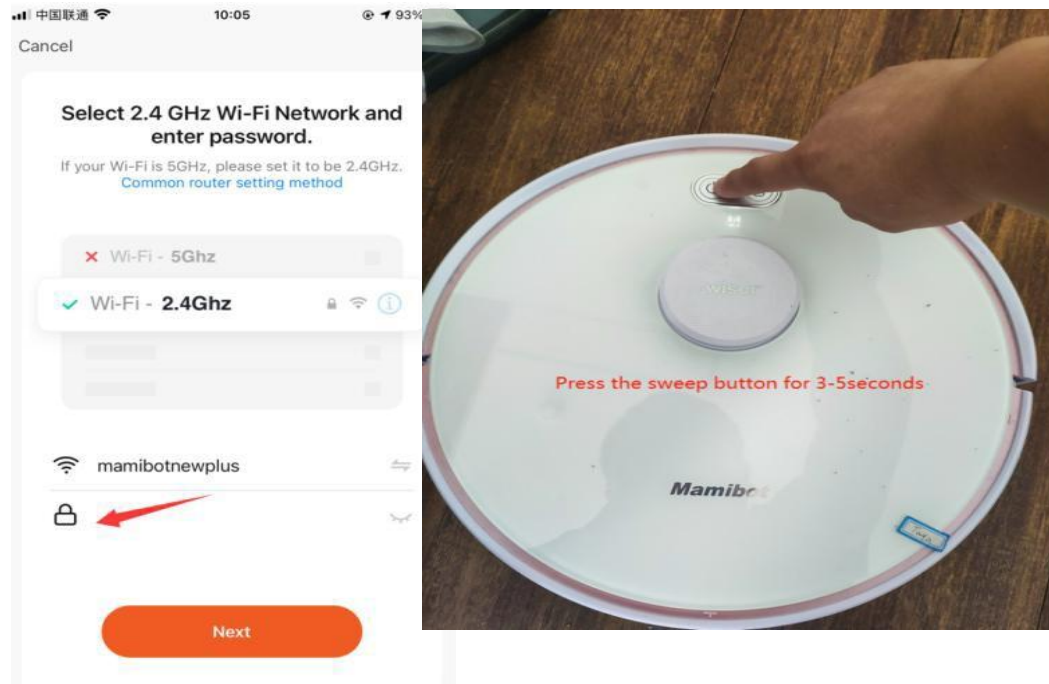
中国联通 10:05 93%
Cancel

Select 2.4 GHz Wi-Fi Network and enter password.

If your Wi-Fi is 5GHz, please set it to be 2.4GHz.
Common router setting method

Wi-Fi - 5Ghz
Wi-Fi - 2.4Ghz

mamibotnewplus

Next

Wiser

Press the sweep button for 3-5seconds

Mamibot